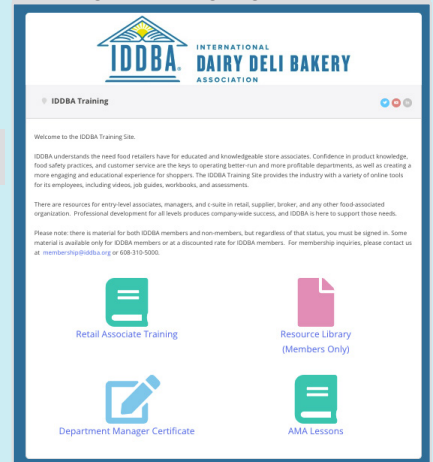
IDDBA® INTERNATIONAL DAIRY DELI BAKERY ASSOCIATION

IDDBA Training

Welcome to the IDDBA Training Site.

IDDBA understands the need food retailers have for educated and knowledgeable store associates. Confidence in product knowledge, food safety practices, and customer service are the keys to operating better-run and more profitable departments, as well as creating a more engaging and educational experience for shoppers. The IDDBA Training Site provides the industry with a variety of online tools for its employees, including videos, job guides, workbooks, and assessments.

There are resources for entry-level associates, managers, and c-suite in retail, supplier, broker, and any other food-associated organization. Professional development for all levels produces company-wide success, and IDDBA is here to support those needs.

Please note: there is material for both IDDBA members and non-members, but regardless of that status, you must be signed in. Some material is available only for IDDBA members or at a discounted rate for IDDBA members. For membership inquiries, please contact us at membership@iddba.org or 608-310-5000.

Retail Associate Training

Resource Library (Members Only)

Department Manager Certificate

AMA Lessons